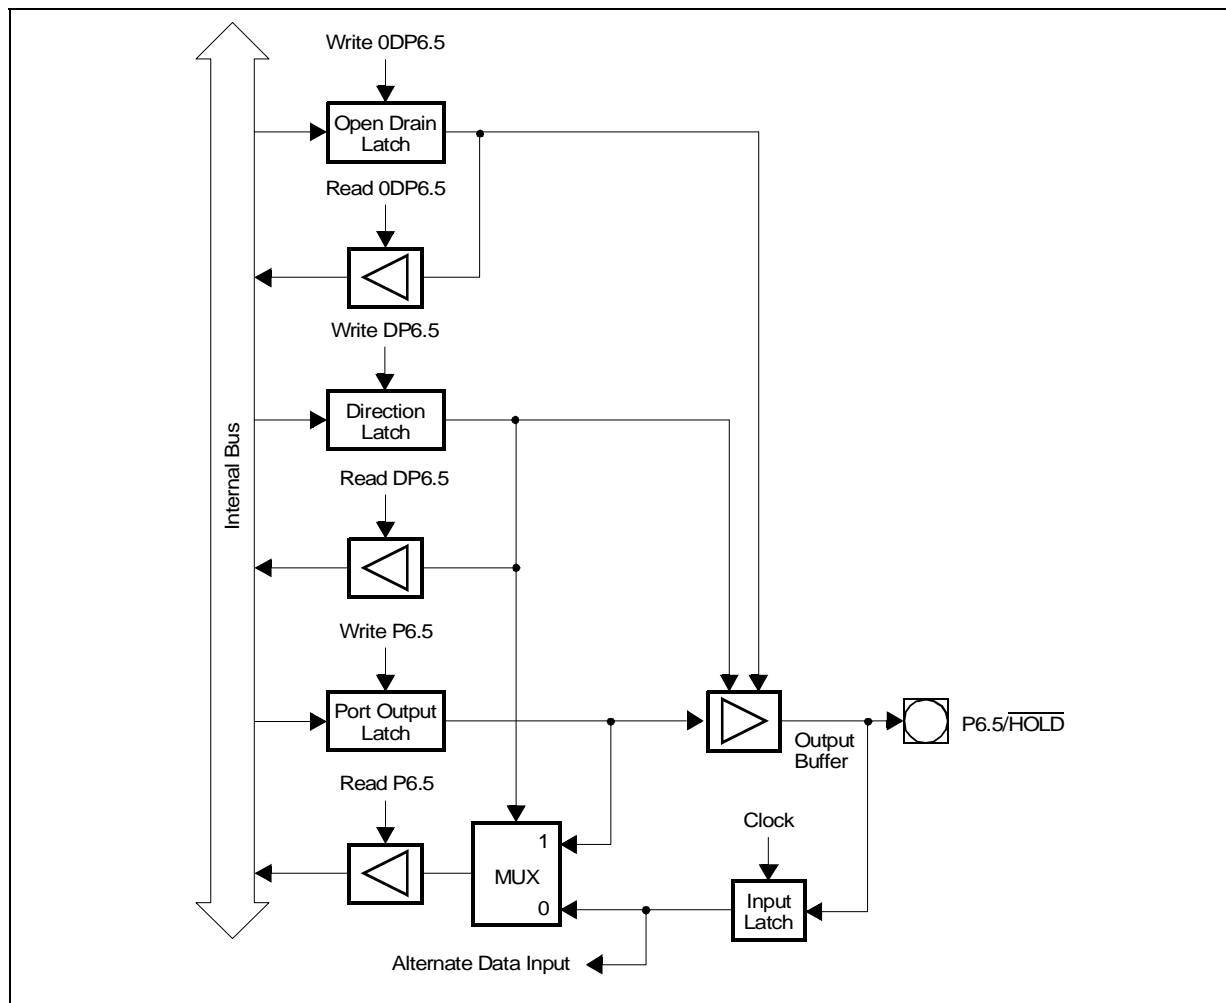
Internal Bus

Write ODP6.5

Open Drain Latch

Read ODP6.5

Write DP6.5

Direction Latch

Read DP6.5

Write P6.5

Port Output Latch

Output Buffer

P6.5/$\overline{HOLD}$

Read P6.5

1
MUX
0

Clock

Input Latch

Alternate Data Input